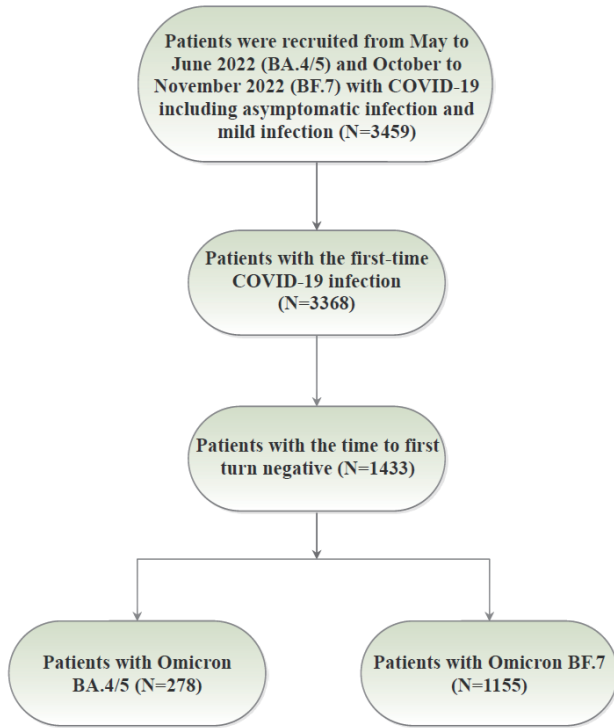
Patients were recruited from May to June 2022 (BA.4/5) and October to November 2022 (BF.7) with COVID-19 including asymptomatic infection and mild infection (N=3459)

Patients with the first-time COVID-19 infection (N=3368)

Patients with the time to first turn negative (N=1433)

Patients with Omicron BA.4/5 (N=278)

Patients with Omicron BF.7 (N=1155)